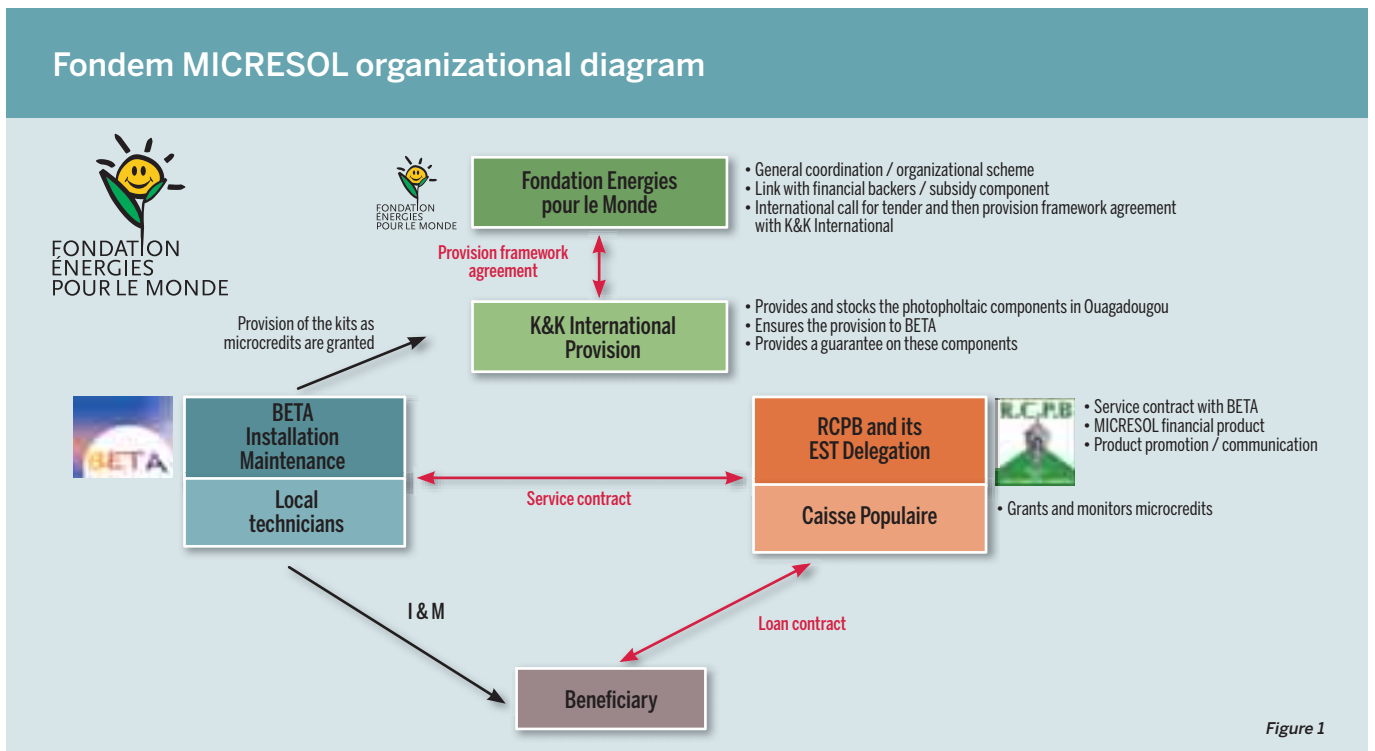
Fondem MICRESOL organizational diagram

FONDATION ÉNERGIES POUR LE MONDE

FONDATION ENERGIES POUR LE MONDE

Fondation Energies pour le Monde

• General coordination / organizational scheme
• Link with financial backers / subsidy component
• International call for tender and then provision framework agreement with K&K International

Provision framework agreement

K&K International Provision

• Provides and stocks the photopholtaic components in Ouagadougou
• Ensures the provision to BETA
• Provides a guarantee on these components

Provision of the kits as microcredits are granted

BETA

BETA Installation Maintenance

Local technicians

Service contract

R.C.P.B

RCPB and its EST Delegation

• Service contract with BETA
• MICRESOL financial product
• Product promotion / communication

Caisse Populaire

• Grants and monitors microcredits

I & M

Loan contract

Beneficiary

Figure 1